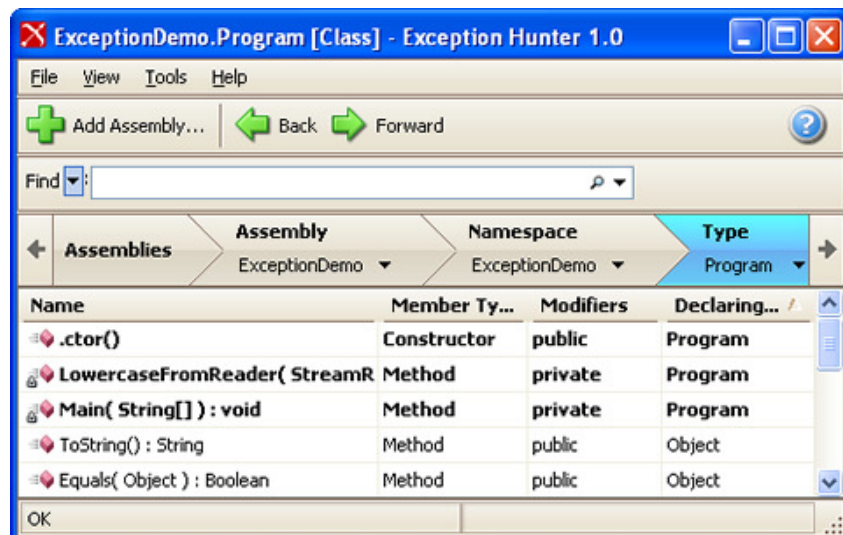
ExceptionDemo.Program [Class] - Exception Hunter 1.0

File View Tools Help

Add Assembly... Back Forward

Find

Assemblies | Assembly ExceptionDemo | Namespace ExceptionDemo | Type Program

| Name | Member Ty... | Modifiers | Declaring... |
|---|---|---|---|
| .ctor() | Constructor | public | Program |
| LowercaseFromReader( StreamR | Method | private | Program |
| Main( String[] ) : void | Method | private | Program |
| ToString() : String | Method | public | Object |
| Equals( Object ) : Boolean | Method | public | Object |

OK